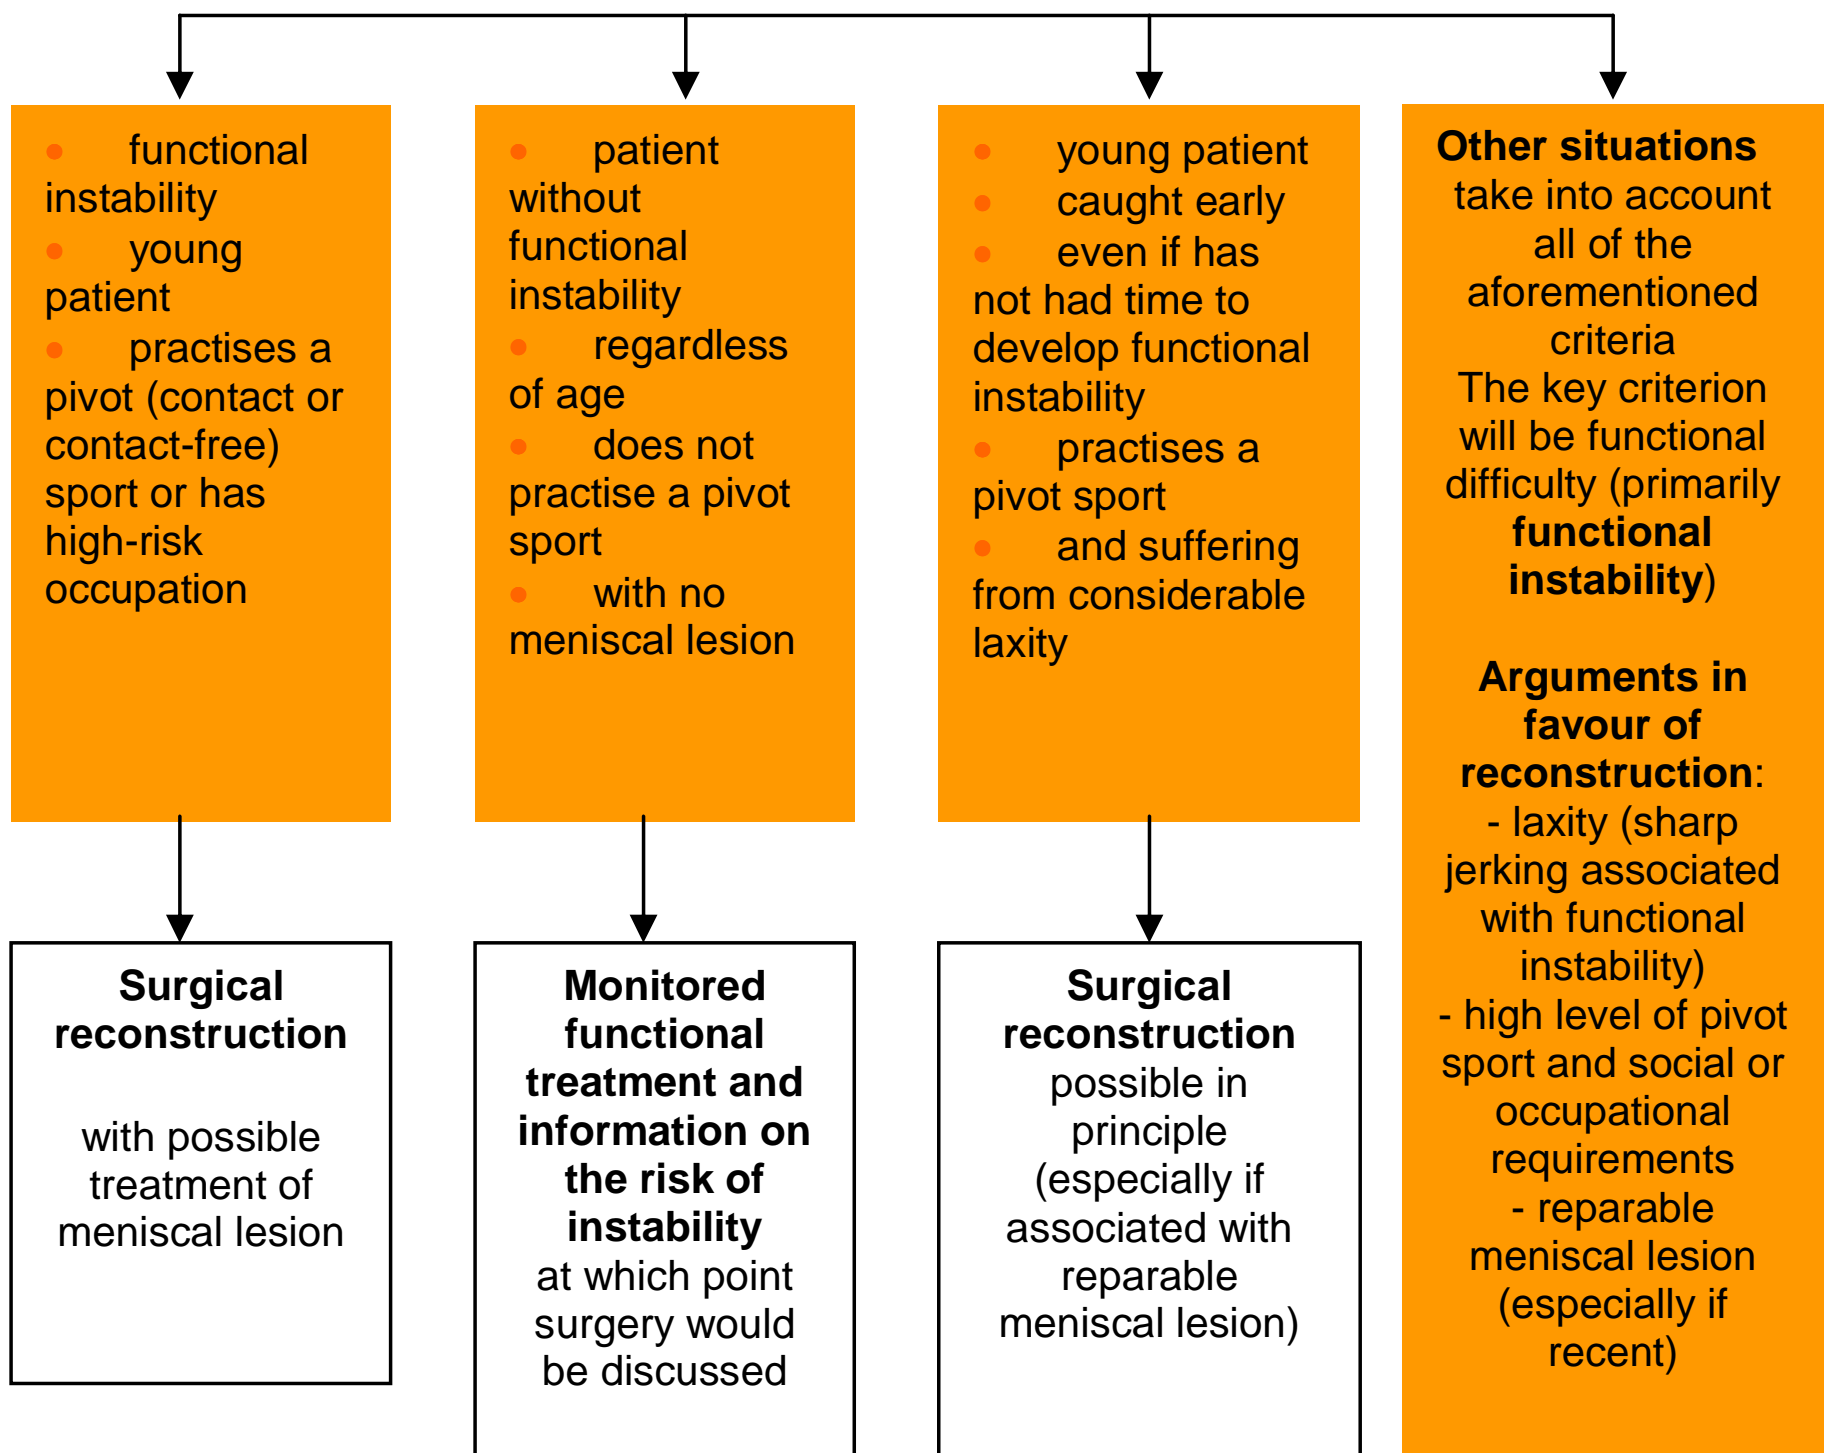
• functional instability
• young patient
• practises a pivot (contact or contact-free) sport or has high-risk occupation

• patient without functional instability
• regardless of age
• does not practise a pivot sport
• with no meniscal lesion

• young patient
• caught early
• even if has not had time to develop functional instability
• practises a pivot sport
• and suffering from considerable laxity

**Other situations**
take into account all of the aforementioned criteria
The key criterion will be functional difficulty (primarily **functional instability**)

**Arguments in favour of reconstruction**:
- laxity (sharp jerking associated with functional instability)
- high level of pivot sport and social or occupational requirements
- reparable meniscal lesion (especially if recent)

**Surgical reconstruction**

with possible treatment of meniscal lesion

**Monitored functional treatment and information on the risk of instability**
at which point surgery would be discussed

**Surgical reconstruction**
possible in principle (especially if associated with reparable meniscal lesion)